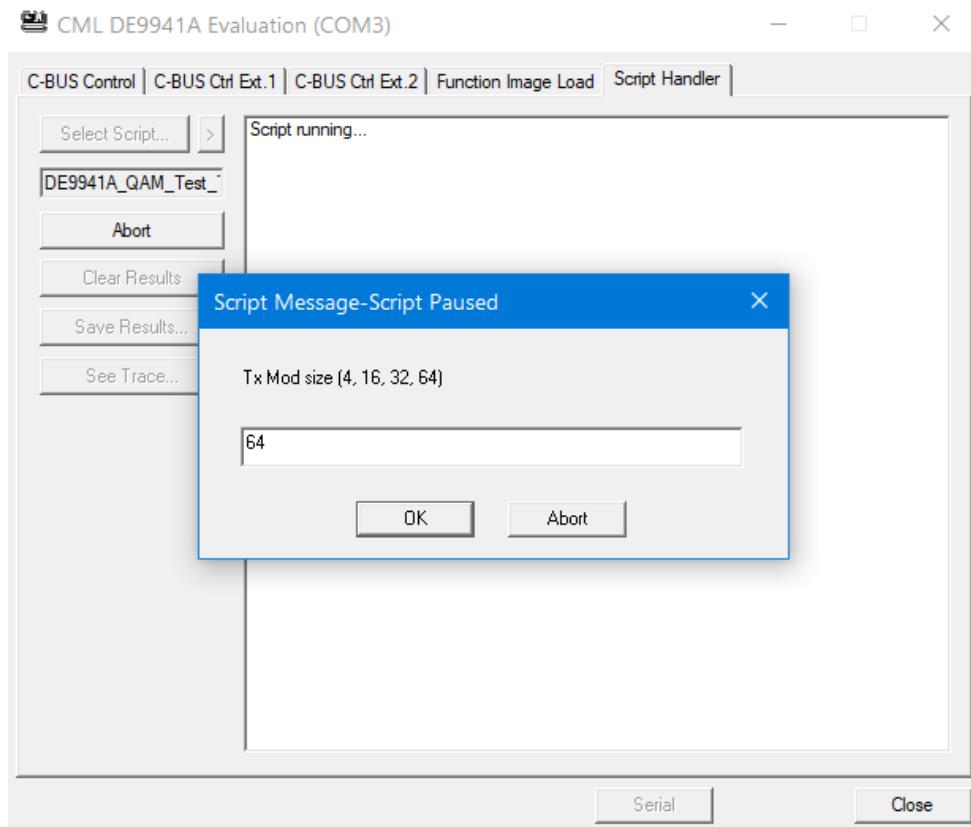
CML DE9941A Evaluation (COM3)

C-BUS Control | C-BUS Ctrl Ext.1 | C-BUS Ctrl Ext.2 | Function Image Load | Script Handler

Select Script... >

DE9941A_QAM_Test_

Abort

Clear Results

Save Results...

See Trace...

Script running...

Script Message-Script Paused

Tx Mod size (4, 16, 32, 64)

64

OK Abort

Serial

Close